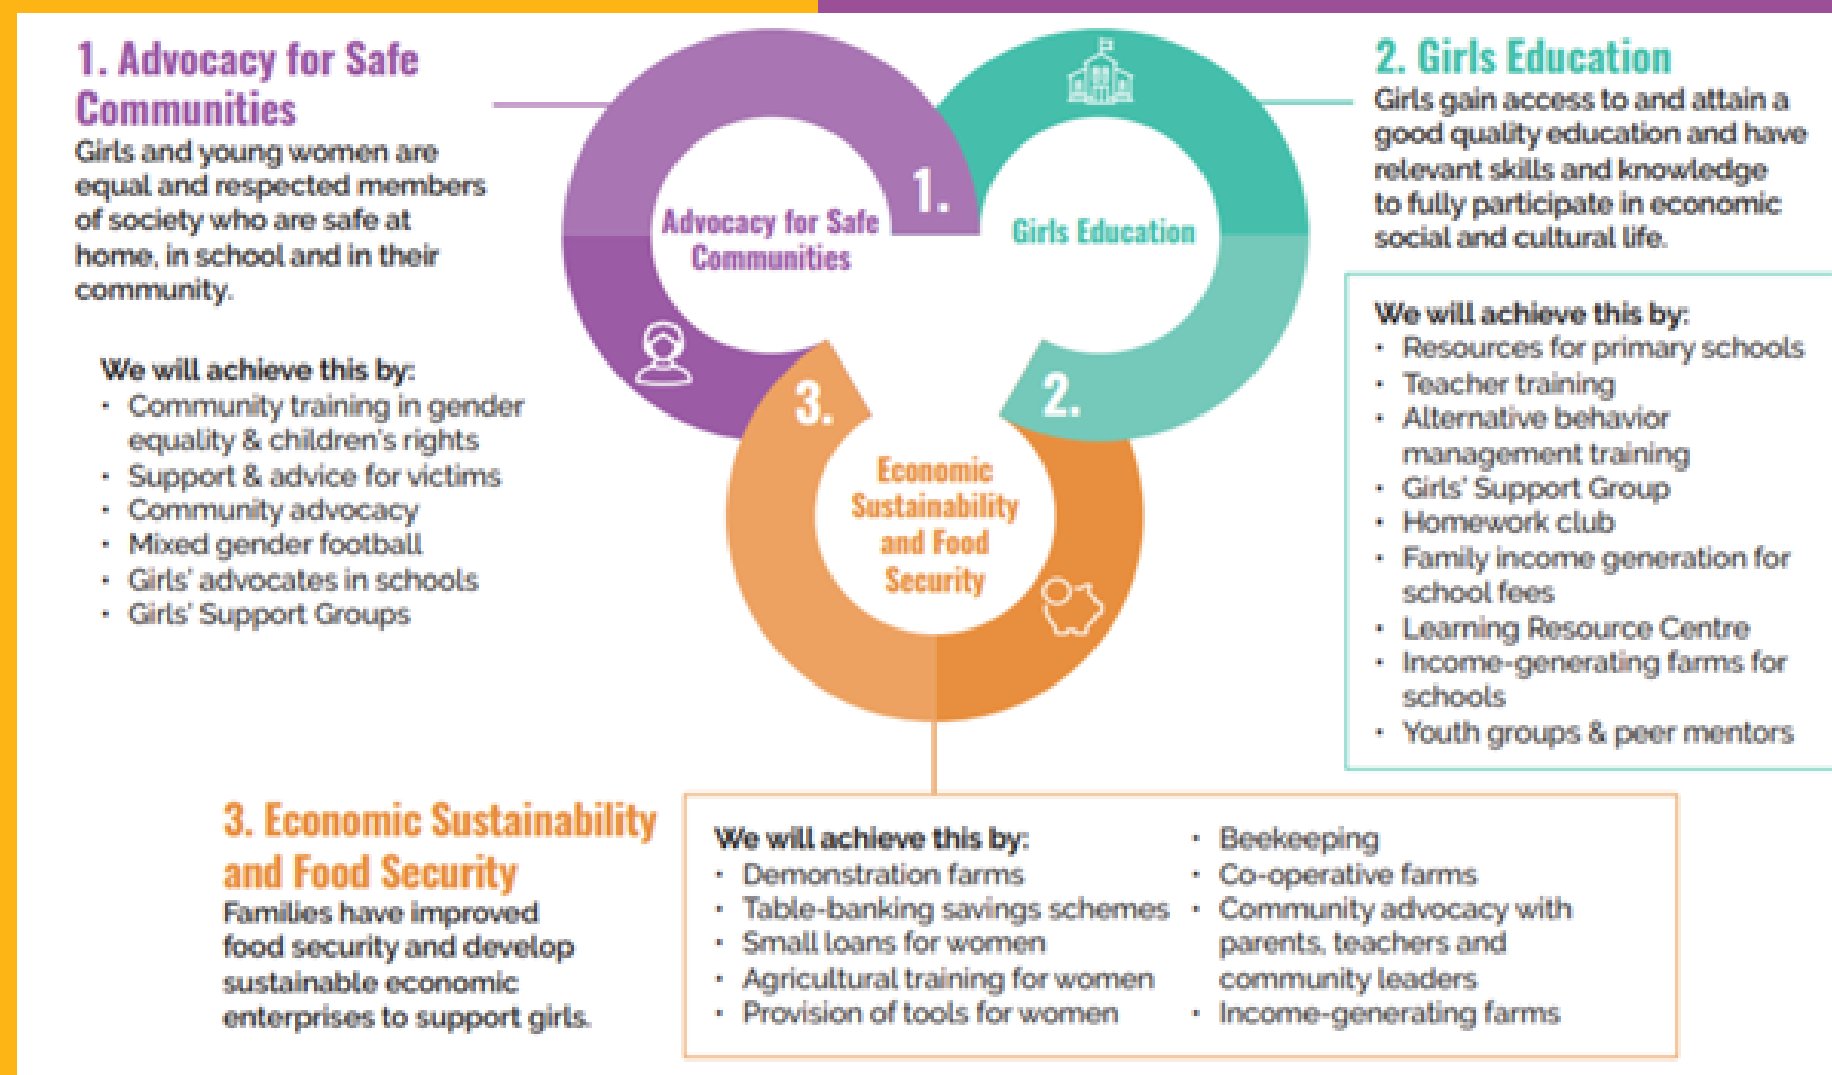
1. Advocacy for Safe Communities
Girls and young women are equal and respected members of society who are safe at home, in school and in their community.

We will achieve this by:
- Community training in gender equality & children's rights
- Support & advice for victims
- Community advocacy
- Mixed gender football
- Girls' advocates in schools
- Girls' Support Groups

1.
Advocacy for Safe Communities

Girls Education

2.

3.

Economic Sustainability and Food Security

2. Girls Education
Girls gain access to and attain a good quality education and have relevant skills and knowledge to fully participate in economic social and cultural life.

We will achieve this by:
- Resources for primary schools
- Teacher training
- Alternative behavior management training
- Girls' Support Group
- Homework club
- Family income generation for school fees
- Learning Resource Centre
- Income-generating farms for schools
- Youth groups & peer mentors

3. Economic Sustainability and Food Security
Families have improved food security and develop sustainable economic enterprises to support girls.

We will achieve this by:
- Demonstration farms
- Table-banking savings schemes
- Small loans for women
- Agricultural training for women
- Provision of tools for women
- Beekeeping
- Co-operative farms
- Community advocacy with parents, teachers and community leaders
- Income-generating farms